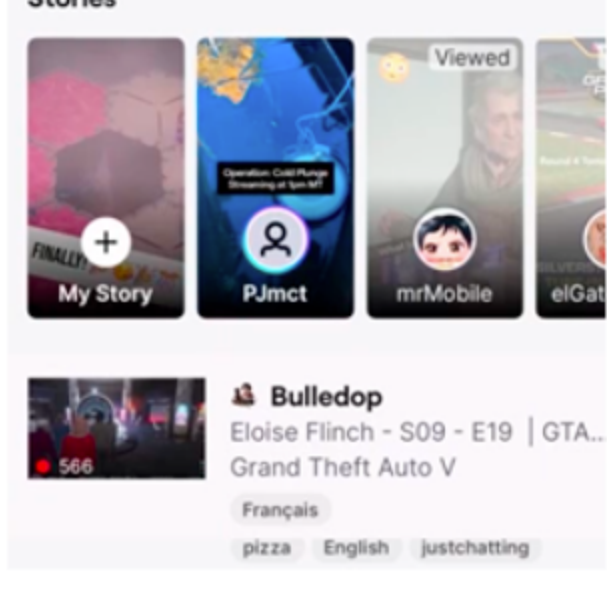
Stories

FINALLY
My Story

Operation: Cold Plunge
Streaming at 1pm MT
PJmct

Viewed
mrMobile

elGat

566
Bulledop
Eloise Flinch - S09 - E19 | GTA...
Grand Theft Auto V
Français
pizza English justchatting